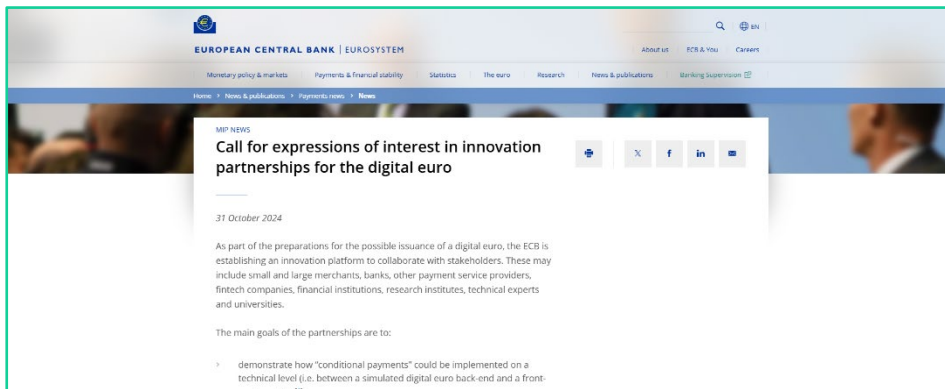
EUROPEAN CENTRAL BANK | EUROSYSTEM

EN

About us ECB & You Careers

Monetary policy & markets Payments & financial stability Statistics The euro Research News & publications Banking Supervision

Home > News & publications > Payments news > News

MIP NEWS

Call for expressions of interest in innovation partnerships for the digital euro

31 October 2024

As part of the preparations for the possible issuance of a digital euro, the ECB is establishing an innovation platform to collaborate with stakeholders. These may include small and large merchants, banks, other payment service providers, fintech companies, financial institutions, research institutes, technical experts and universities.

The main goals of the partnerships are to:

demonstrate how "conditional payments" could be implemented on a technical level (i.e. between a simulated digital euro back-end and a front-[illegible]